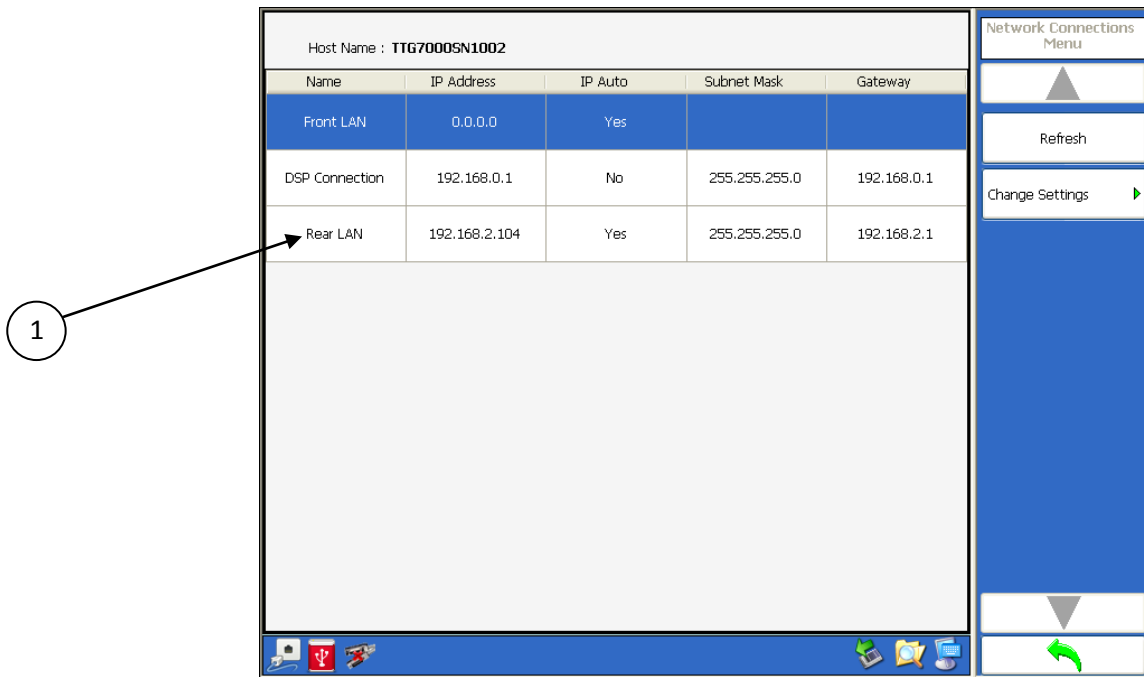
1

Host Name : TTG7000SN1002

| Name | IP Address | IP Auto | Subnet Mask | Gateway |
|---|---|---|---|---|
| Front LAN | 0.0.0.0 | Yes | | |
| DSP Connection | 192.168.0.1 | No | 255.255.255.0 | 192.168.0.1 |
| Rear LAN | 192.168.2.104 | Yes | 255.255.255.0 | 192.168.2.1 |

Network Connections Menu

Refresh

Change Settings